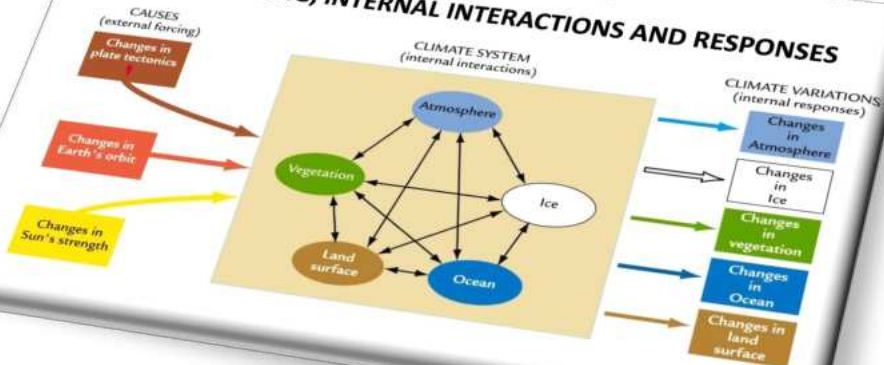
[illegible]), INTERNAL INTERACTIONS AND RESPONSES

CAUSES
(external forcing)

Changes in plate tectonics

Changes in Earth's orbit

Changes in Sun's strength

CLIMATE SYSTEM
(internal interactions)

Atmosphere

Vegetation

Ice

Land surface

Ocean

CLIMATE VARIATIONS
(internal responses)

Changes in Atmosphere

Changes in Ice

Changes in vegetation

Changes in Ocean

Changes in land surface